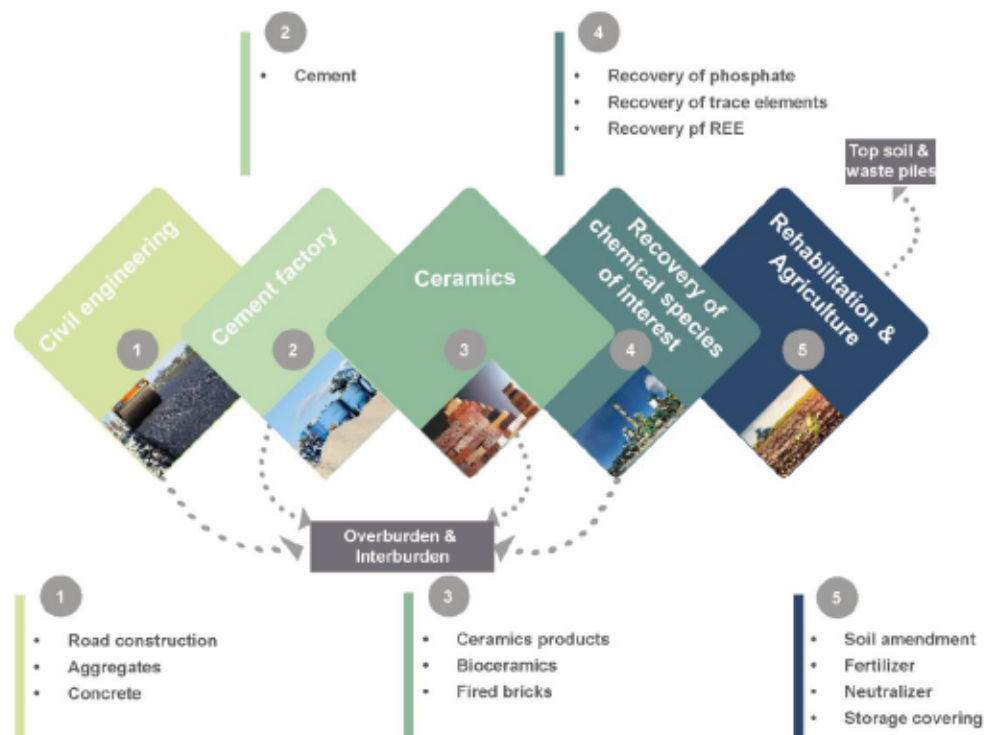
2
• Cement

4
• Recovery of phosphate
• Recovery of trace elements
• Recovery pf REE

Top soil & waste piles

Civil engineering
1

Cement factory
2

Ceramics
3

Recovery of chemical species of interest
4

Rehabilitation & Agriculture
5

Overburden & Interburden

1
• Road construction
• Aggregates
• Concrete

3
• Ceramics products
• Bioceramics
• Fired bricks

5
• Soil amendment
• Fertilizer
• Neutralizer
• Storage covering